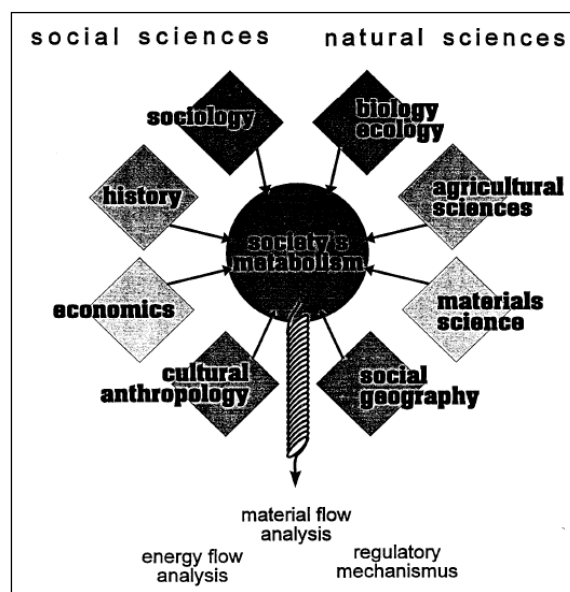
social sciences

natural sciences

sociology

biology ecology

history

agricultural sciences

society's metabolism

economics

materials science

cultural anthropology

social geography

material flow analysis

energy flow analysis

regulatory mechanismus